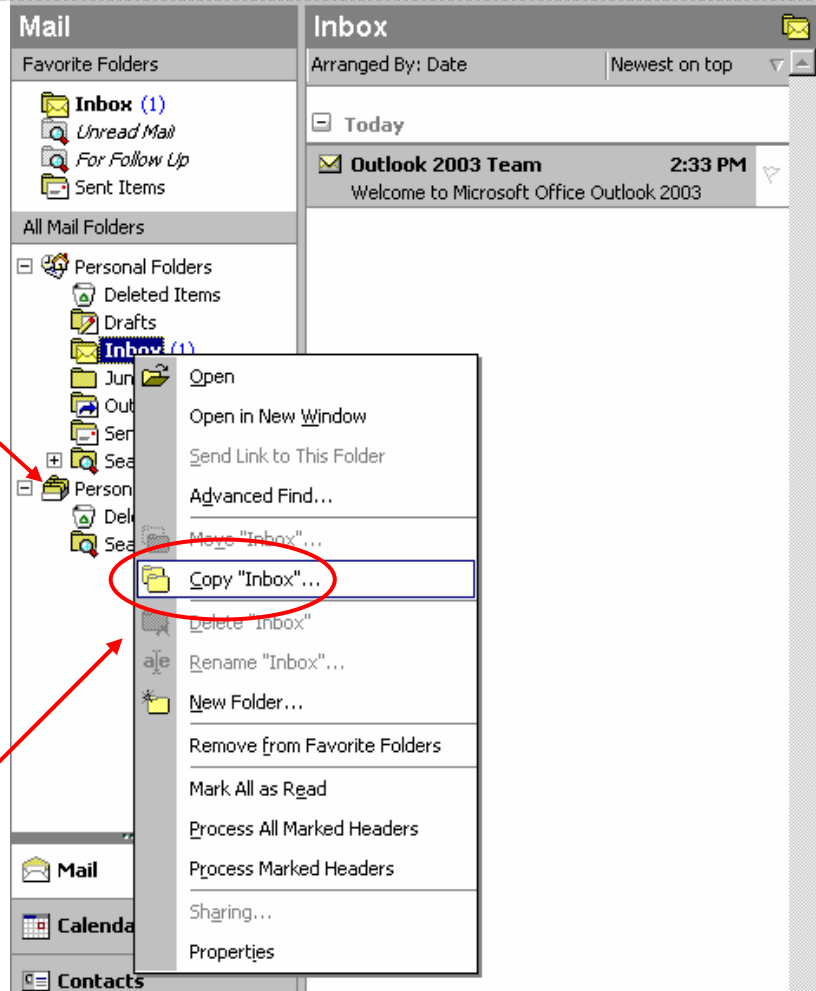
Mail

Favorite Folders

Inbox (1)
Unread Mail
For Follow Up
Sent Items

All Mail Folders

Personal Folders
Deleted Items
Drafts
Inbox (1)
Jun
Out
Sen
Sea
Person
Del
Sea

Mail
Calenda
Contacts

Inbox

Arranged By: Date
Newest on top

Today

Outlook 2003 Team 2:33 PM
Welcome to Microsoft Office Outlook 2003

Open
Open in New Window
Send Link to This Folder
Advanced Find...
Move "Inbox"...
Copy "Inbox"...
Delete "Inbox"
Rename "Inbox"...
New Folder...
Remove from Favorite Folders
Mark All as Read
Process All Marked Headers
Process Marked Headers
Sharing...
Properties